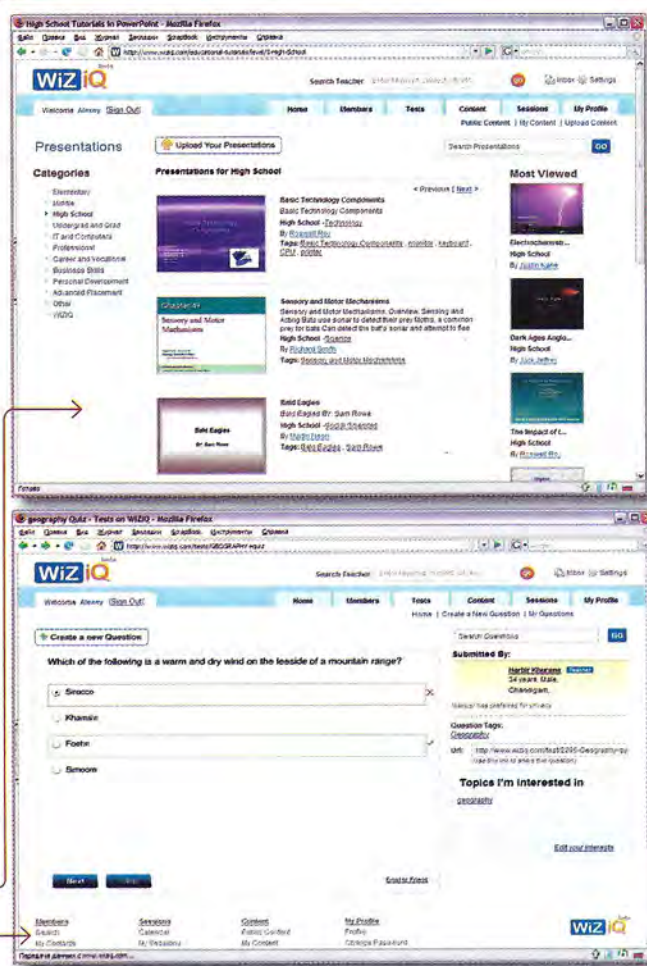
High School Tutorials in PowerPoint - Mozilla Firefox

WiZiQ

Search Teacher

Inbox Settings

Welcome Alexey [Sign Out]

Home | Members | Tests | Content | Sessions | My Profile

Public Content | My Content | Upload Content

Presentations

Upload Your Presentations

Search Presentations GO

Categories

Elementary
Middle
High School
Undergrad and Grad
IT and Computers
Professional
Career and Vocational
Business Skills
Personal Development
Advanced Placement
Other
WiZiQ

Presentations for High School

< Previous | Next >

Basic Technology Components
Basic Technology Components
High School -Technology
By Rizwanul Rio
Tags: Basic Technology Components , monitor , keyboard , CPU , printer

Sensory and Motor Mechanisms
Sensory and Motor Mechanisms. Overview. Sensing and Acting Bats use sonar to detect their prey Moths, a common prey for bats Can detect the bat's sonar and attempt to flee
High School -Science
By Richard Smith
Tags: Sensory and Motor Mechanisms

Bald Eagles
Bald Eagles By: Sam Rowe
High School -Social Sciences
By Martin Dixon
Tags: Bald Eagles , Sam Rowe

Most Viewed

Electrochemistr...
High School
By Justin Kane

Dark Ages Anglo...
High School
By Jack Jeffrey

The Impact of t...
High School
By Rizwanul Rio

Готово

geography Quiz - Tests on WiZiQ - Mozilla Firefox

WiZiQ

Search Teacher

Inbox Settings

Welcome Alexey [Sign Out]

Home | Members | Tests | Content | Sessions | My Profile

Home | Create a New Question | My Questions

Create a new Question

Search Questions GO

Which of the following is a warm and dry wind on the leeside of a mountain range?

Sirocco
Khamsin
Foehn
Simoom

Submitted By:
Harbir Khurana Teacher
34 years, Male, Chandigarh,

Harbir has preferred for privacy

Question Tags:
Geography

Url: http://www.wiziq.com/test/2205-Geography-qu

Topics I'm interested in
geography

Edit your interests

Next Skip

Send to Friend

Members
Search
My Contacts

Sessions
Calendar
My Sessions

Content
Public Content
My Content

My Profile
Profile
Change Password

WiZiQ